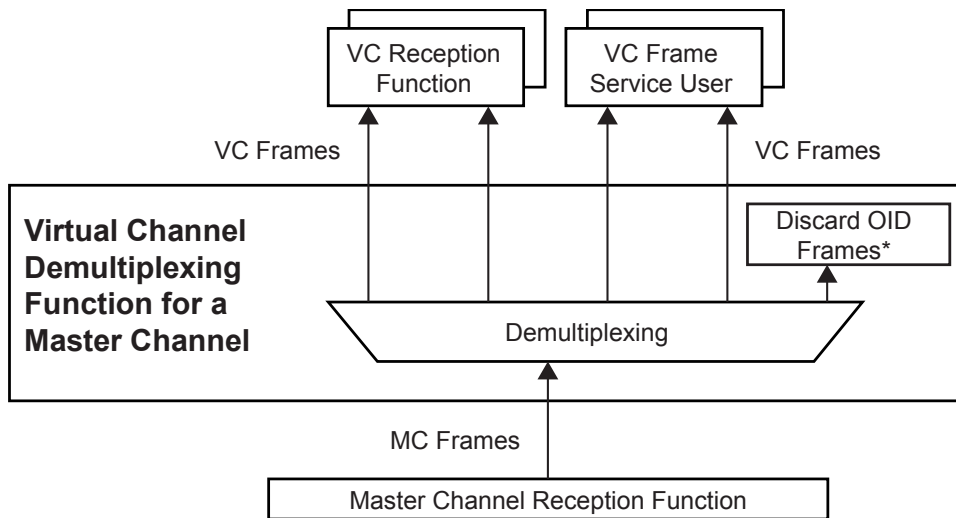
VC Reception Function

VC Frame Service User

VC Frames

VC Frames

**Virtual Channel Demultiplexing Function for a Master Channel**

Discard OID Frames*

Demultiplexing

MC Frames

Master Channel Reception Function